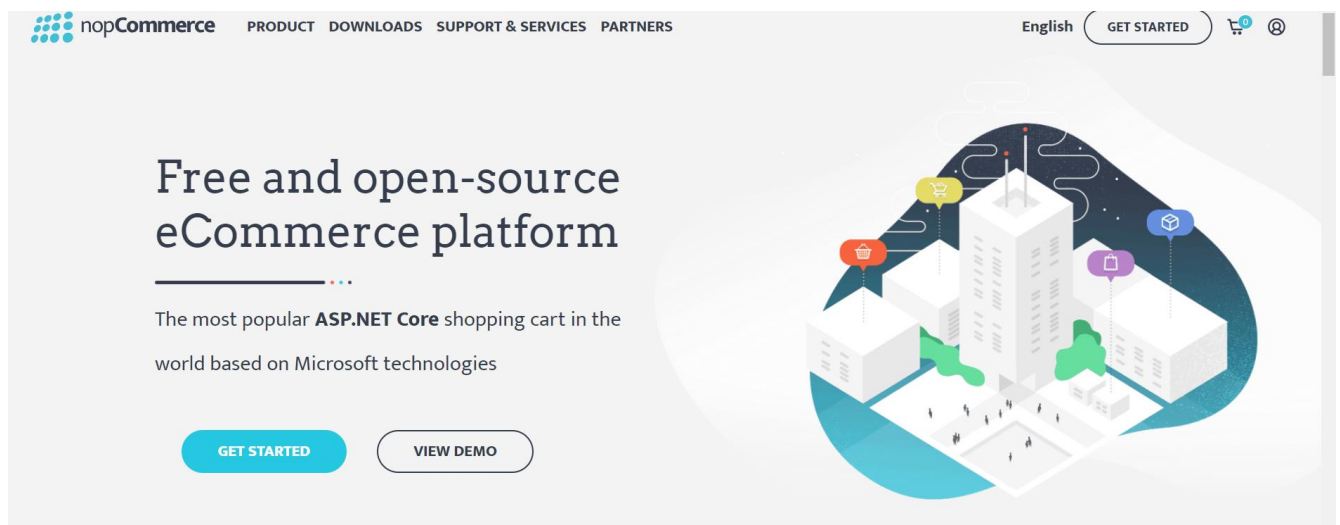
nopCommerce PRODUCT DOWNLOADS SUPPORT & SERVICES PARTNERS English GET STARTED 0

Free and open-source eCommerce platform

The most popular ASP.NET Core shopping cart in the world based on Microsoft technologies

GET STARTED VIEW DEMO